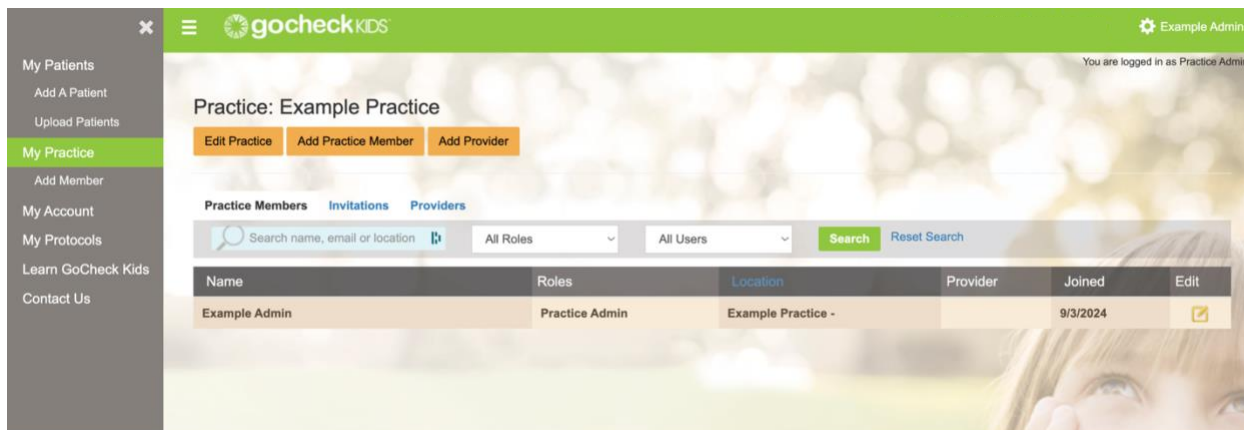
My Patients
Add A Patient
Upload Patients
My Practice
Add Member
My Account
My Protocols
Learn GoCheck Kids
Contact Us

gocheck KIDS

Example Admin

You are logged in as Practice Admi

Practice: Example Practice

Edit Practice
Add Practice Member
Add Provider

Practice Members
Invitations
Providers

Search name, email or location
All Roles
All Users
Search
Reset Search

| Name | Roles | Location | Provider | Joined | Edit |
|---|---|---|---|---|---|
| Example Admin | Practice Admin | Example Practice - | | 9/3/2024 | |